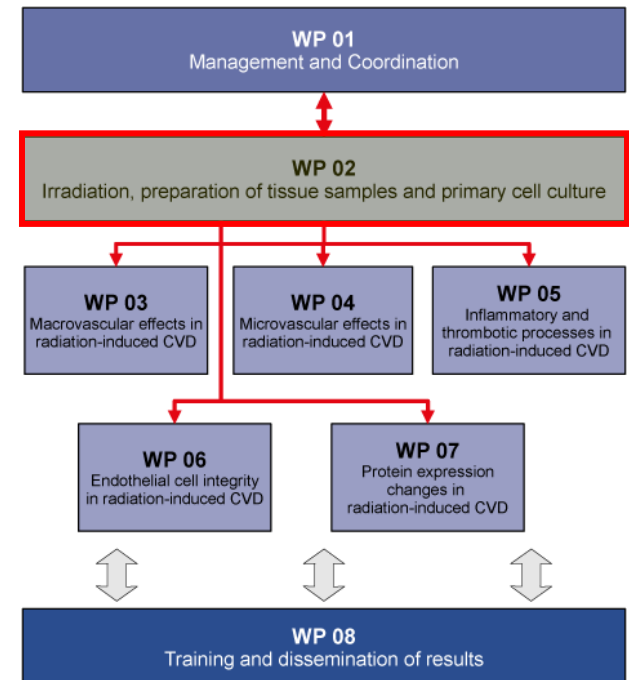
WP 01
Management and Coordination

WP 02
Irradiation, preparation of tissue samples and primary cell culture

WP 03
Macrovascular effects in radiation-induced CVD

WP 04
Microvascular effects in radiation-induced CVD

WP 05
Inflammatory and thrombotic processes in radiation-induced CVD

WP 06
Endothelial cell integrity in radiation-induced CVD

WP 07
Protein expression changes in radiation-induced CVD

WP 08
Training and dissemination of results